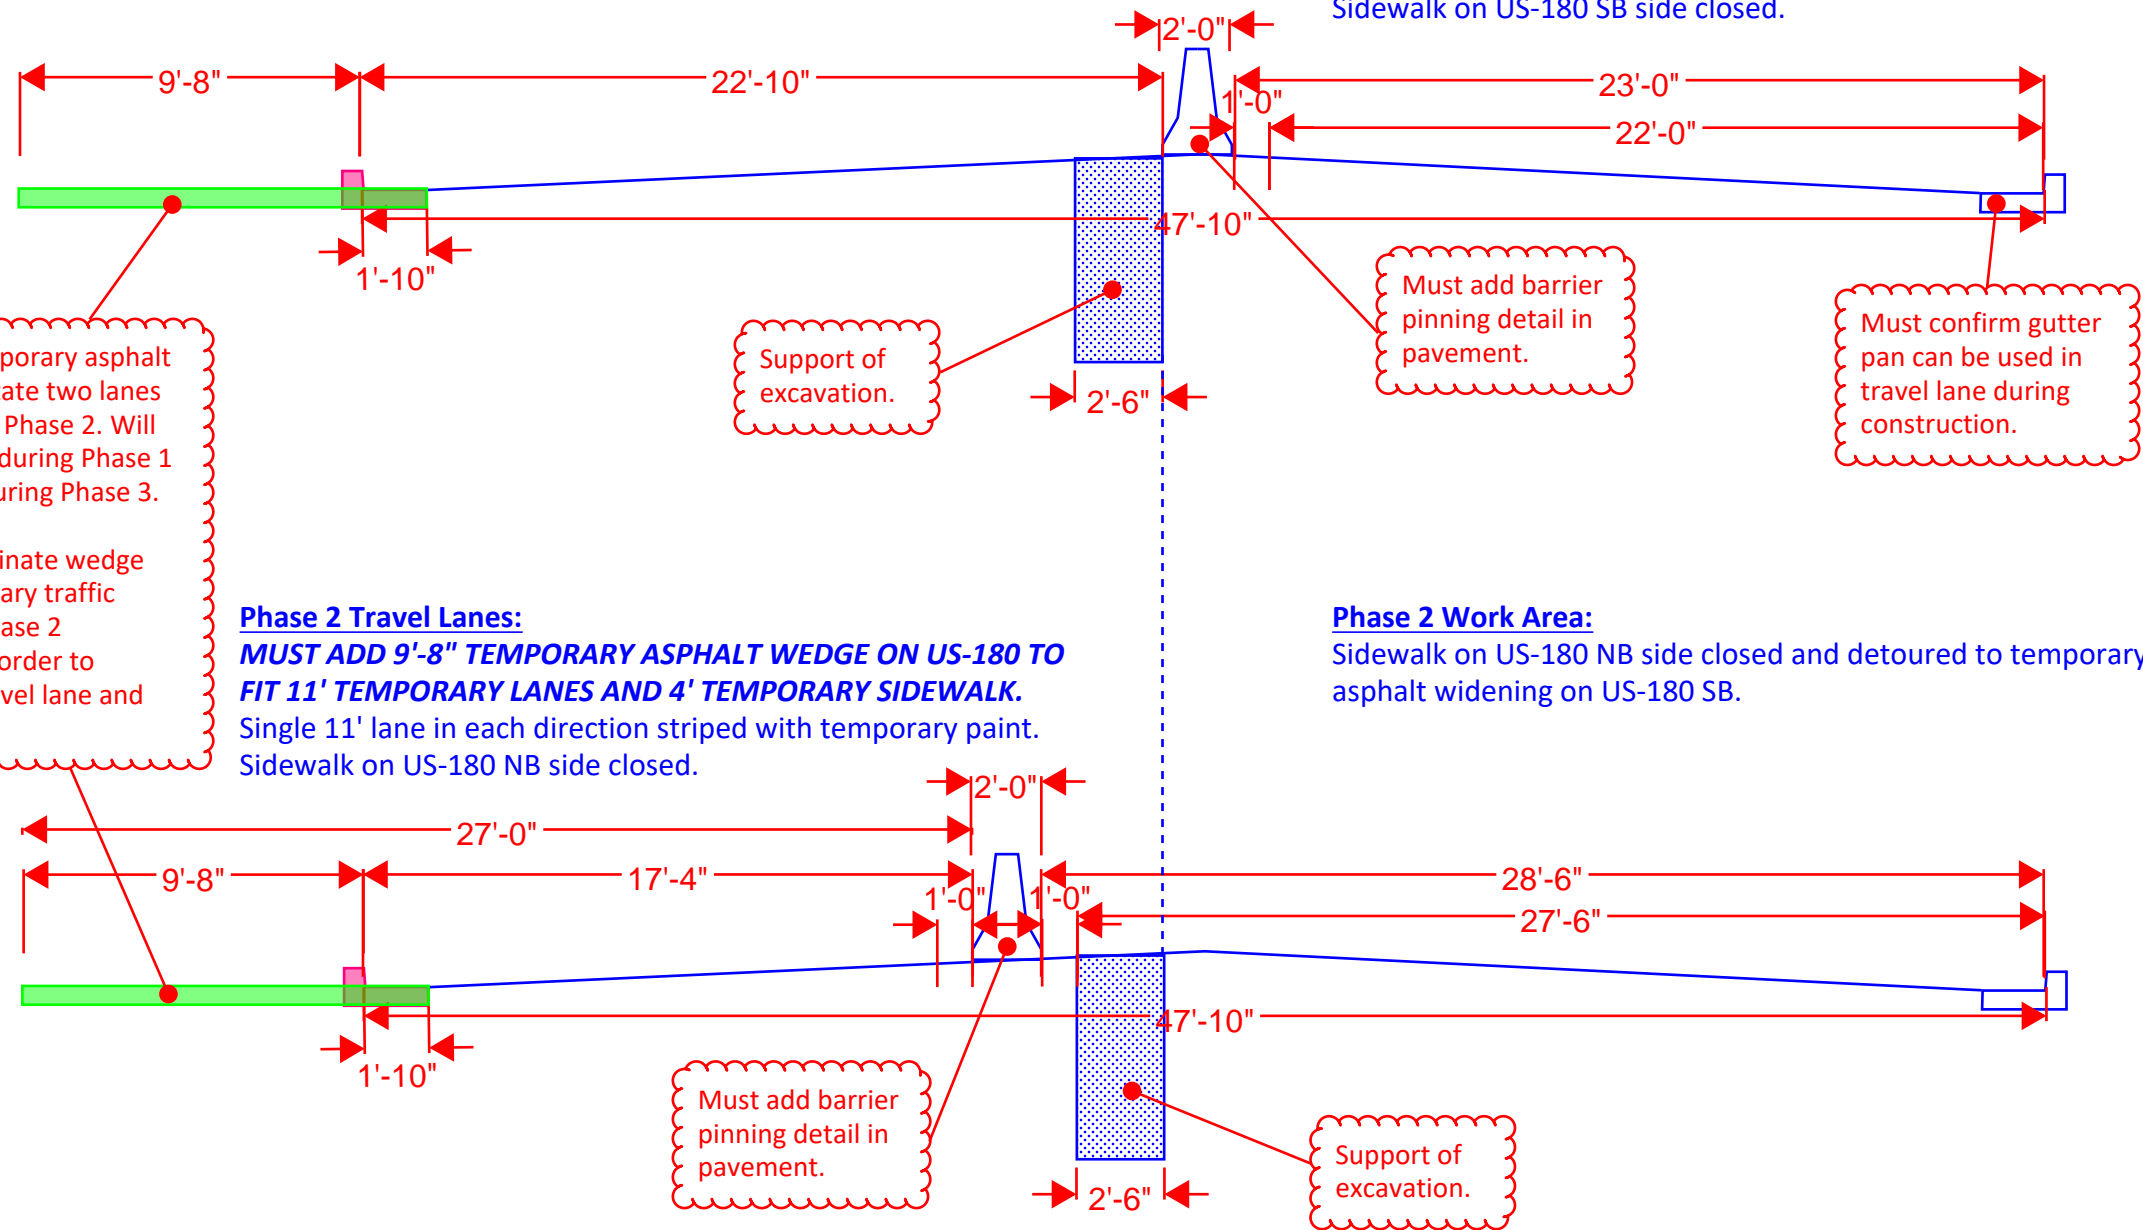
Sidewalk on US-180 SB side closed.

2'-0"

9'-8"

22'-10"

23'-0"

1'-0"

22'-0"

47'-10"

1'-10"

porary asphalt ate two lanes Phase 2. Will during Phase 1 uring Phase 3.

inate wedge ary traffic ase 2 order to vel lane and

Support of excavation.

2'-6"

Must add barrier pinning detail in pavement.

Must confirm gutter pan can be used in travel lane during construction.

**Phase 2 Travel Lanes:**
**MUST ADD 9'-8" TEMPORARY ASPHALT WEDGE ON US-180 TO FIT 11' TEMPORARY LANES AND 4' TEMPORARY SIDEWALK.**
Single 11' lane in each direction striped with temporary paint.
Sidewalk on US-180 NB side closed.

**Phase 2 Work Area:**
Sidewalk on US-180 NB side closed and detoured to temporary asphalt widening on US-180 SB.

2'-0"

27'-0"

9'-8"

17'-4"

28'-6"

1'-0"

1'-0"

27'-6"

47'-10"

1'-10"

Must add barrier pinning detail in pavement.

2'-6"

Support of excavation.